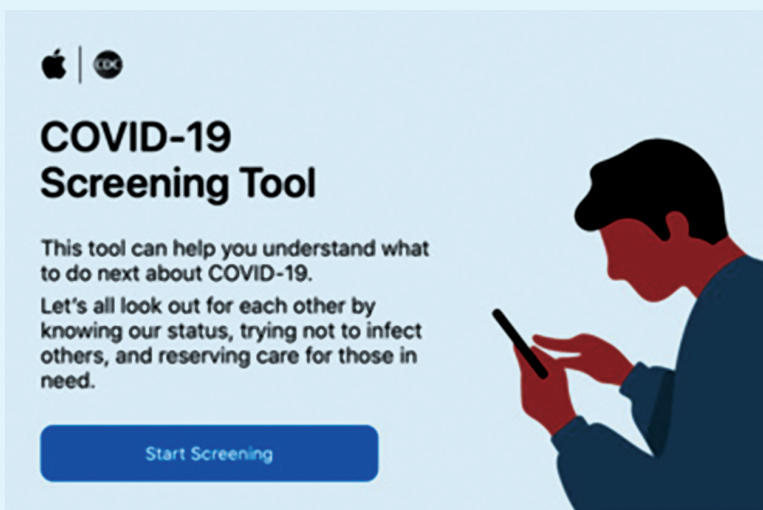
CDC

COVID-19
Screening Tool

This tool can help you understand what to do next about COVID-19.

Let's all look out for each other by knowing our status, trying not to infect others, and reserving care for those in need.

Start Screening